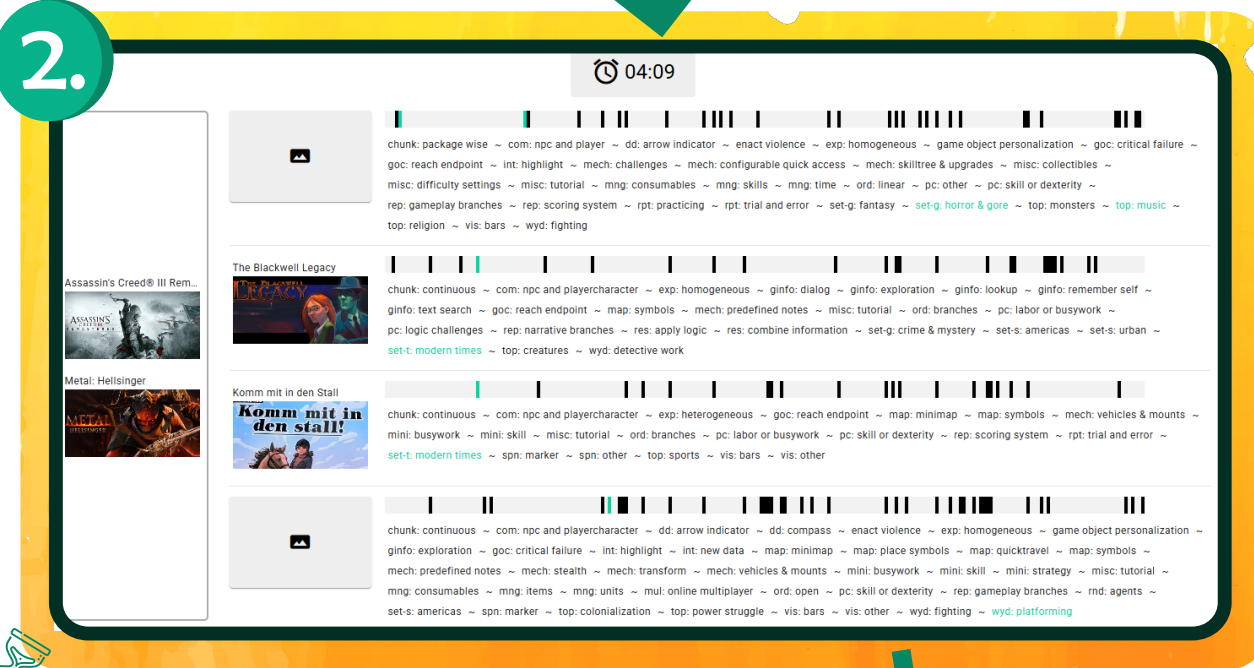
2.

04:09

Assassin's Creed® III Rem...

Metal: Hellsinger

chunk: package wise ~ com: npc and player ~ dd: arrow indicator ~ enact violence ~ exp: homogeneous ~ game object personalization ~ goc: critical failure ~ goc: reach endpoint ~ int: highlight ~ mech: challenges ~ mech: configurable quick access ~ mech: skilltree & upgrades ~ misc: collectibles ~ misc: difficulty settings ~ misc: tutorial ~ mng: consumables ~ mng: skills ~ mng: time ~ ord: linear ~ pc: other ~ pc: skill or dexterity ~ rep: gameplay branches ~ rep: scoring system ~ rpt: practicing ~ rpt: trial and error ~ set-g: fantasy ~ set-g: horror & gore ~ top: monsters ~ top: music ~ top: religion ~ vis: bars ~ wyd: fighting

The Blackwell Legacy

chunk: continuous ~ com: npc and playercharacter ~ exp: homogeneous ~ ginfo: dialog ~ ginfo: exploration ~ ginfo: lookup ~ ginfo: remember self ~ ginfo: text search ~ goc: reach endpoint ~ map: symbols ~ mech: predefined notes ~ misc: tutorial ~ ord: branches ~ pc: labor or busywork ~ pc: logic challenges ~ rep: narrative branches ~ res: apply logic ~ res: combine information ~ set-g: crime & mystery ~ set-s: americas ~ set-s: urban ~ set-t: modern times ~ top: creatures ~ wyd: detective work

Komm mit in den Stall

Komm mit in den stall!

chunk: continuous ~ com: npc and playercharacter ~ exp: heterogeneous ~ goc: reach endpoint ~ map: minimap ~ map: symbols ~ mech: vehicles & mounts ~ mini: busywork ~ mini: skill ~ misc: tutorial ~ ord: branches ~ pc: labor or busywork ~ pc: skill or dexterity ~ rep: scoring system ~ rpt: trial and error ~ set-t: modern times ~ spn: marker ~ spn: other ~ top: sports ~ vis: bars ~ vis: other

chunk: continuous ~ com: npc and playercharacter ~ dd: arrow indicator ~ dd: compass ~ enact violence ~ exp: homogeneous ~ game object personalization ~ ginfo: exploration ~ goc: critical failure ~ int: highlight ~ int: new data ~ map: minimap ~ map: place symbols ~ map: quicktravel ~ map: symbols ~ mech: predefined notes ~ mech: stealth ~ mech: transform ~ mech: vehicles & mounts ~ mini: busywork ~ mini: skill ~ mini: strategy ~ misc: tutorial ~ mng: consumables ~ mng: items ~ mng: units ~ mul: online multiplayer ~ ord: open ~ pc: skill or dexterity ~ rep: gameplay branches ~ rnd: agents ~ set-s: americas ~ spn: marker ~ top: colonialization ~ top: power struggle ~ vis: bars ~ vis: other ~ wyd: fighting ~ wyd: platforming